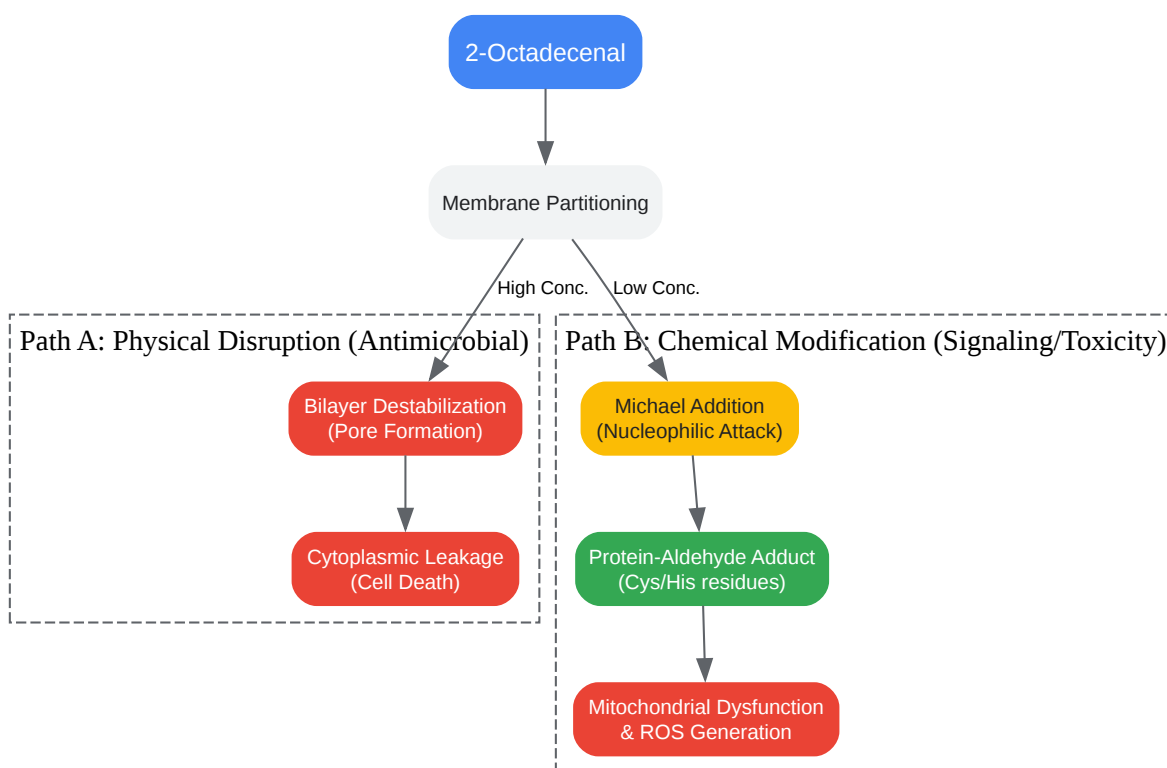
2-Octadecenal

Membrane Partitioning

High Conc.

Low Conc.

Path A: Physical Disruption (Antimicrobial)

Bilayer Destabilization (Pore Formation)

Cytoplasmic Leakage (Cell Death)

Path B: Chemical Modification (Signaling/Toxicity)

Michael Addition (Nucleophilic Attack)

Protein-Aldehyde Adduct (Cys/His residues)

Mitochondrial Dysfunction & ROS Generation